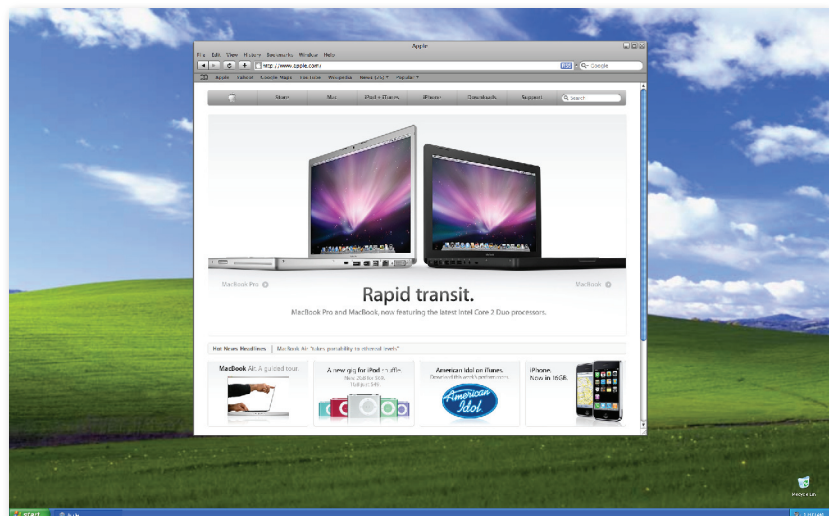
Apple

File Edit View History Bookmarks Window Help

http://www.apple.com/

Google

Apple Yahoo! Google Maps YouTube Wikipedia News (171) Popular

Store Mac iPod + iTunes iPhone Downloads Support

Search

MacBook Pro

MacBook

Rapid transit.

MacBook Pro and MacBook, now featuring the latest Intel Core 2 Duo processors.

Hot News Headlines | MacBook Air "takes portability to ethereal levels"

MacBook Air. A guided tour.

A new gig for iPod shuffle. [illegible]

American Idol on iTunes. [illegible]

American Idol

iPhone. Now in 16GB.

Recycle Bin

start

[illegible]